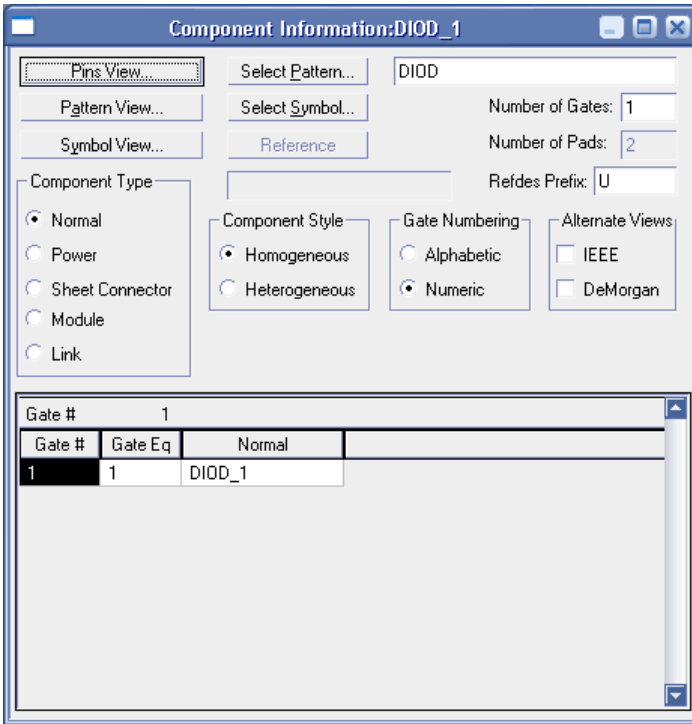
Component Information:DIOD_1

Pins View...
Select Pattern...
DIOD
Pattern View...
Select Symbol...
Number of Gates: 1
Symbol View...
Reference
Number of Pads: 2
Refdes Prefix: U

Component Type
Normal
Power
Sheet Connector
Module
Link

Component Style
Homogeneous
Heterogeneous

Gate Numbering
Alphabetic
Numeric

Alternate Views
IEEE
DeMorgan

Gate # 1

| Gate # | Gate Eq | Normal |
|---|---|---|
| 1 | 1 | DIOD_1 |